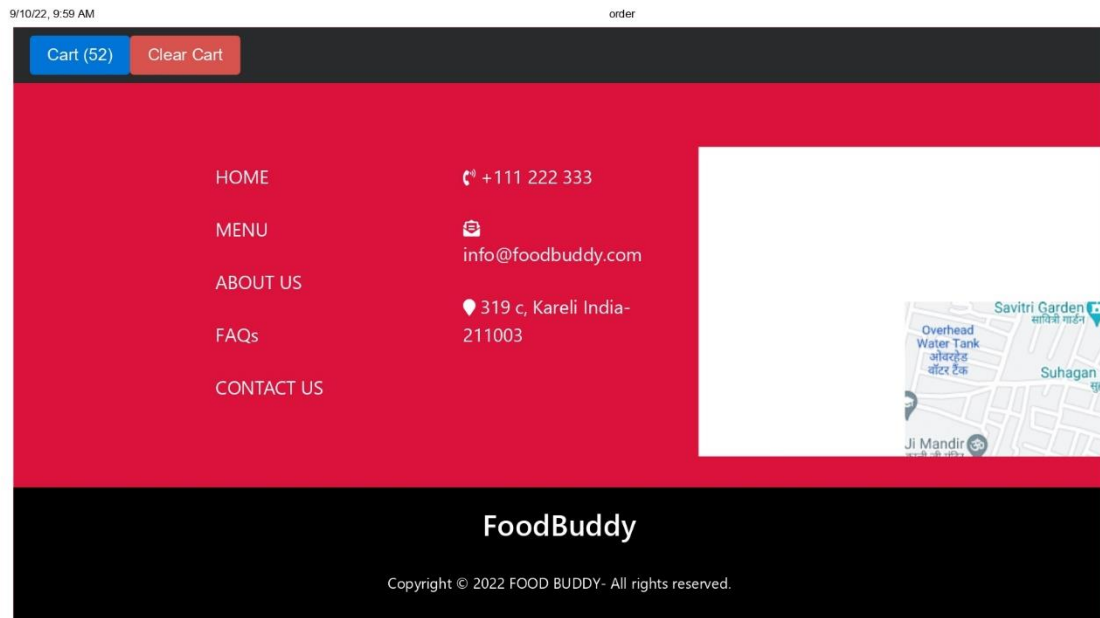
9/10/22, 9:59 AM

order

Cart (52)

Clear Cart

HOME

MENU

ABOUT US

FAQs

CONTACT US

+111 222 333

info@foodbuddy.com

319 c, Kareli India-211003

Savitri Garden
सावित्री गार्डन

Overhead Water Tank
ओवरहेड वॉटर टैंक

Suhagan

Ji Mandir

FoodBuddy

Copyright © 2022 FOOD BUDDY- All rights reserved.